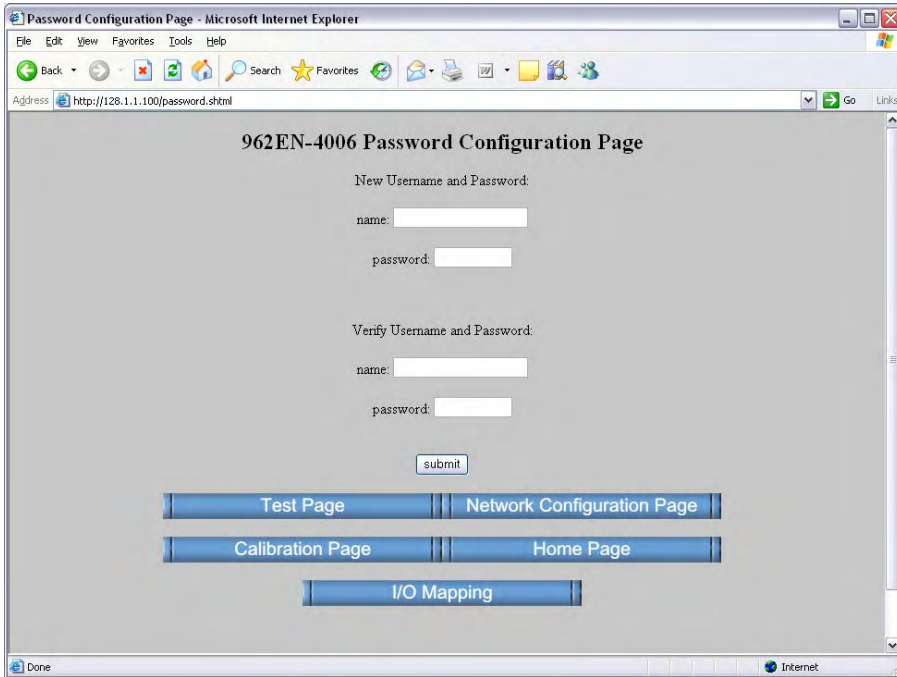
Password Configuration Page - Microsoft Internet Explorer

File Edit View Favorites Tools Help

Back Search Favorites

Address http://128.1.1.100/password.shtml Go Links

962EN-4006 Password Configuration Page

New Username and Password:

name:

password:

Verify Username and Password:

name:

password:

submit

Test Page

Network Configuration Page

Calibration Page

Home Page

I/O Mapping

Done

Internet